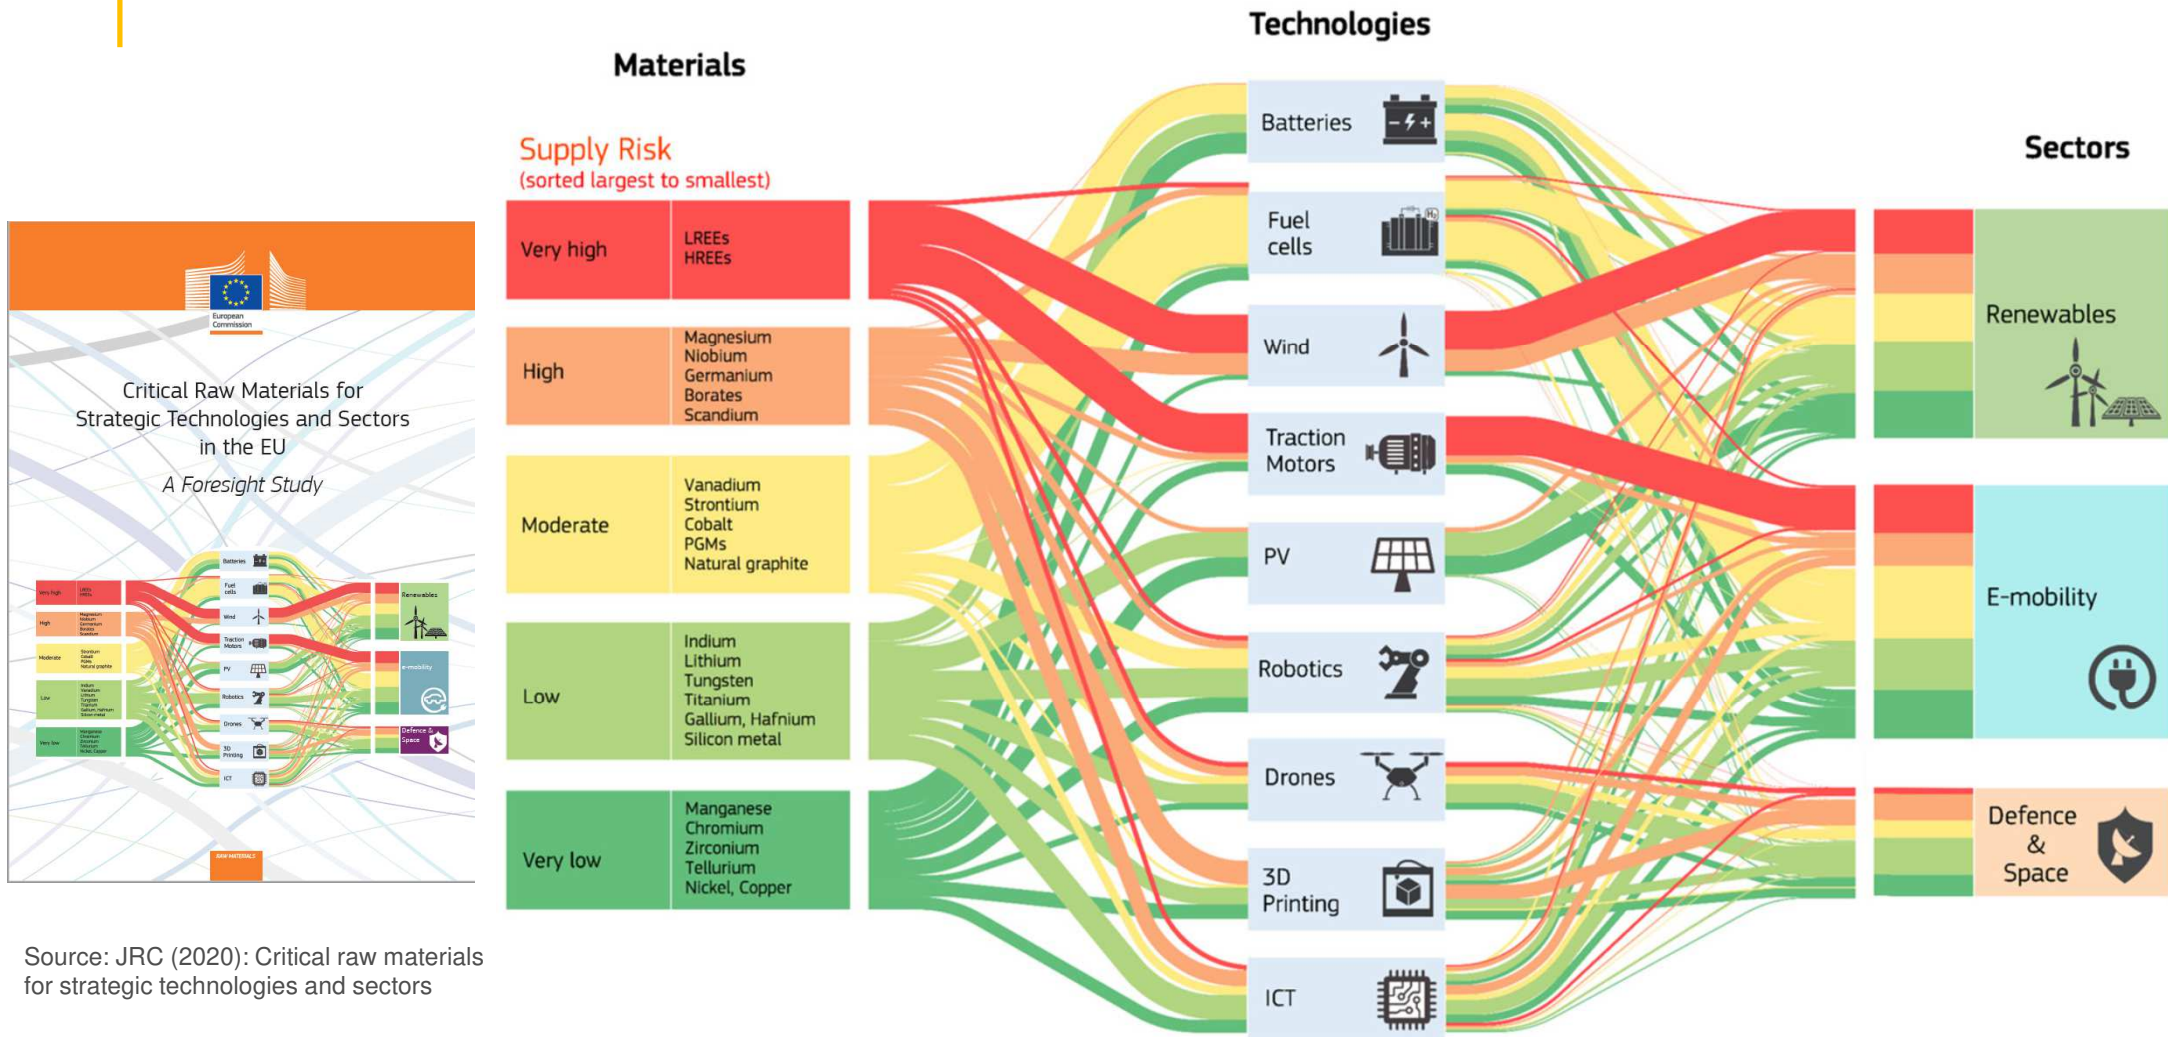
European Commission

Critical Raw Materials for Strategic Technologies and Sectors in the EU

A Foresight Study

Source: JRC (2020): Critical raw materials for strategic technologies and sectors

Materials

Supply Risk
(sorted largest to smallest)

| | |
|---|---|
| Very high | LREEs HREEs |
| High | Magnesium Niobium Germanium Borates Scandium |
| Moderate | Vanadium Strontium Cobalt PGMs Natural graphite |
| Low | Indium Lithium Tungsten Titanium Gallium, Hafnium Silicon metal |
| Very low | Manganese Chromium Zirconium Tellurium Nickel, Copper |

Technologies

Batteries
Fuel cells
Wind
Traction Motors
PV
Robotics
Drones
3D Printing
ICT

Sectors

Renewables
E-mobility
Defence & Space